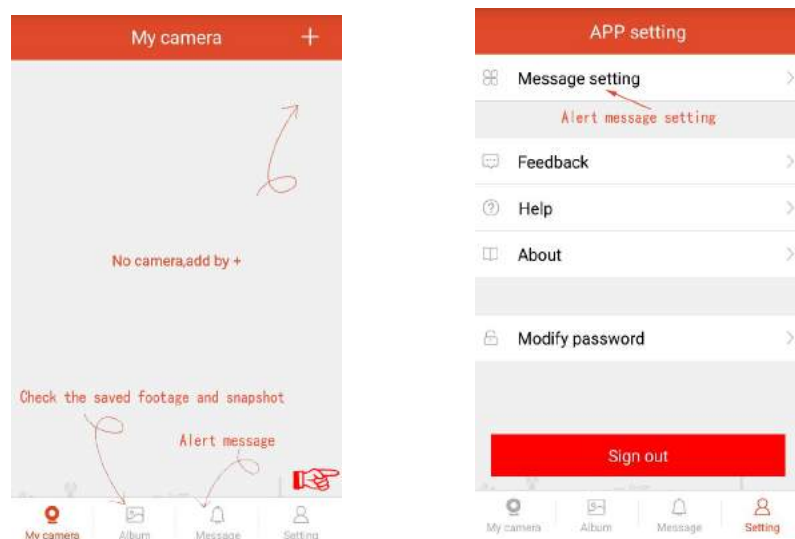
My camera +

No camera,add by +

Check the saved footage and snapshot

Alert message

My camera
Album
Message
Setting

APP setting

Message setting

Alert message setting

Feedback

Help

About

Modify password

Sign out

My camera
Album
Message
Setting